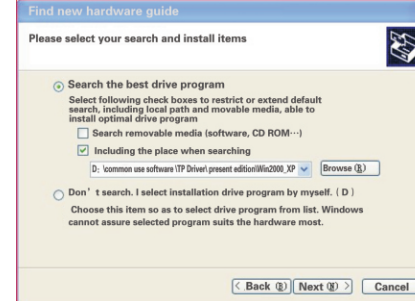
Find new hardware guide

Please select your search and install items

Search the best drive program

Select following check boxes to restrict or extend default search, including local path and movable media, able to install optimal drive program

Search removable media (software, CD ROM…)

Including the place when searching

D: \common use software \TP Driver\present edition\Win2000_XP

Browse (R)

Don' t search. I select installation drive program by myself. (D)

Choose this item so as to select drive program from list. Windows cannot assure selected program suits the hardware most.

< Back (B)

Next (N) >

Cancel